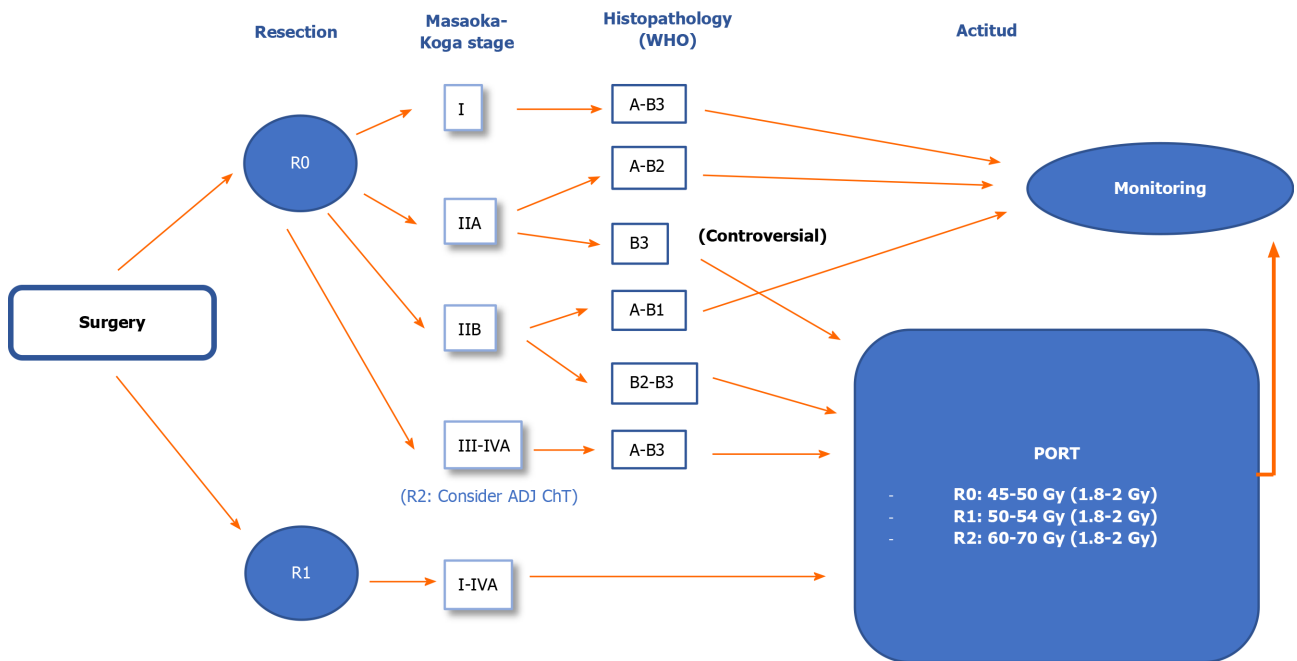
Resection

Masaoka-Koga stage

Histopathology (WHO)

Actitud

Surgery

R0

R1

I

IIA

IIB

III-IVA

(R2: Consider ADJ ChT)

I-IVA

A-B3

A-B2

B3

(Controversial)

A-B1

B2-B3

A-B3

Monitoring

PORT

- R0: 45-50 Gy (1.8-2 Gy)
- R1: 50-54 Gy (1.8-2 Gy)
- R2: 60-70 Gy (1.8-2 Gy)